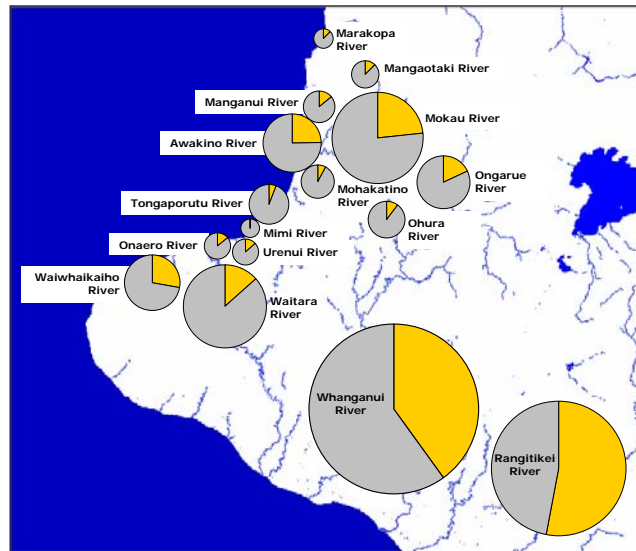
Marakopa River

Mangaotaki River

Manganui River

Mokau River

Awakino River

Ongarue River

Mohakatino River

Tongaporutu River

Ohura River

Mimi River

Onaero River

Urenui River

Waiwhaikaiho River

Waitara River

Whanganui River

Rangitikei River